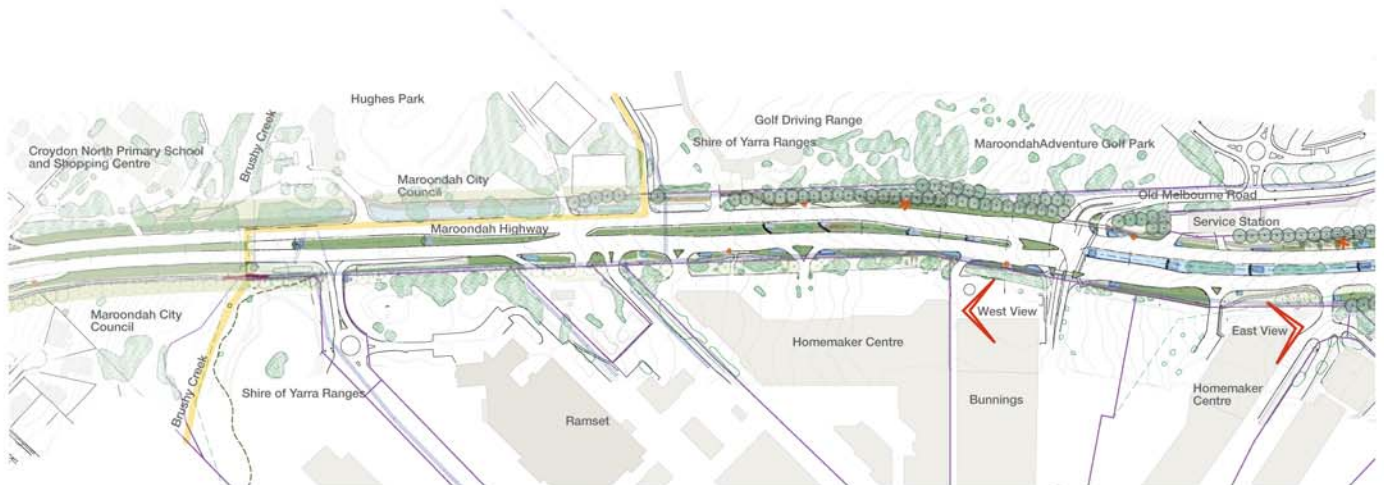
Hughes Park

Croydon North Primary School and Shopping Centre

Brushy Creek

Maroondah City Council

Golf Driving Range

Shire of Yarra Ranges

MaroondahAdventure Golf Park

Old Melbourne Road

Service Station

Maroondah Highway

Maroondah City Council

West View

East View

Homemaker Centre

Shire of Yarra Ranges

Brushy Creek

Ramset

Bunnings

Homemaker Centre